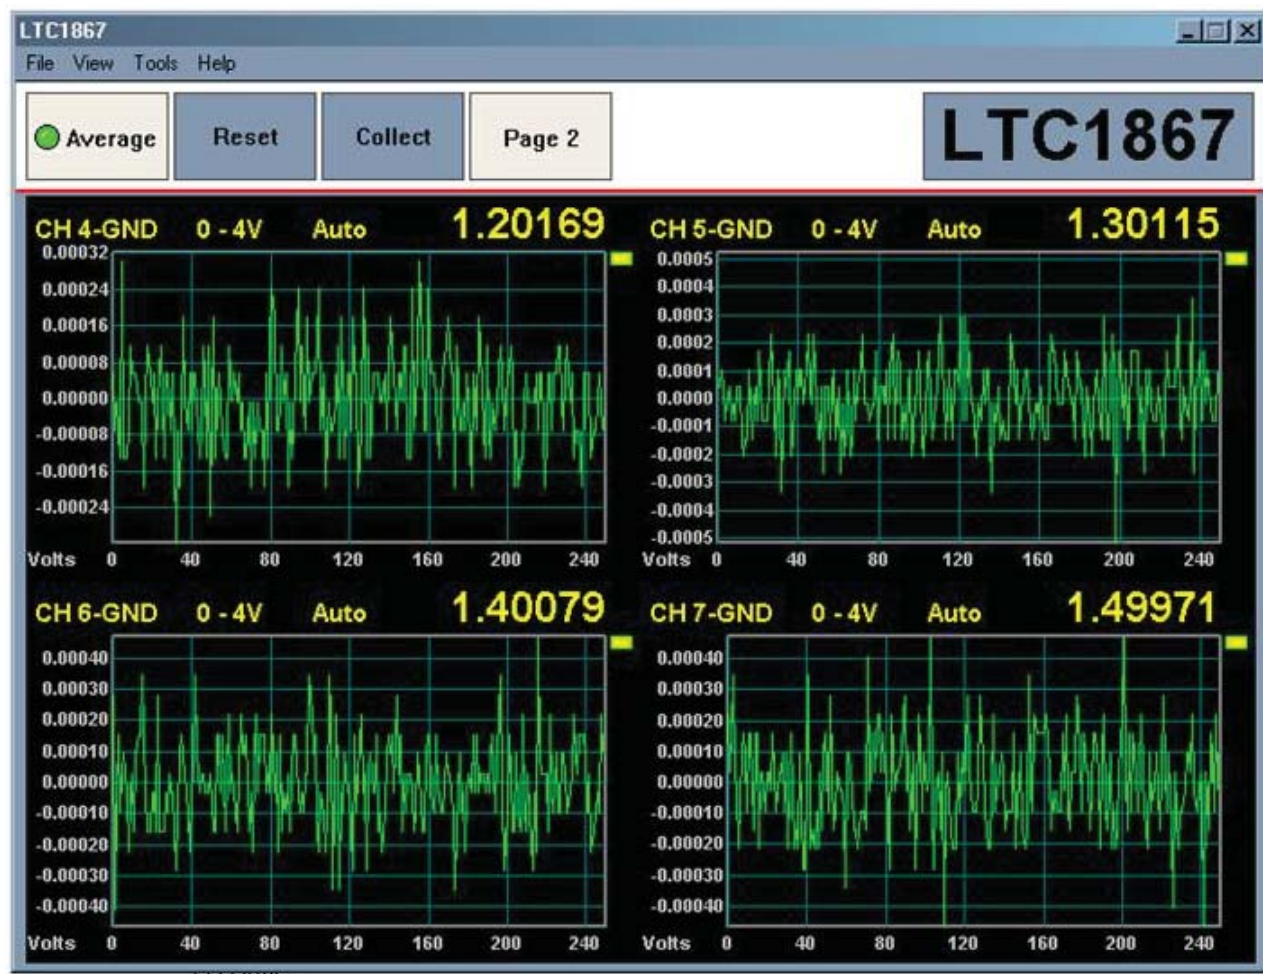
LTC1867

File View Tools Help

Average

Reset

Collect

Page 2

LTC1867

CH 4-GND 0 - 4V Auto 1.20169

0.00032
0.00024
0.00016
0.00008
0.00000
-0.00008
-0.00016
-0.00024

Volts 0 40 80 120 160 200 240

CH 5-GND 0 - 4V Auto 1.30115

0.0005
0.0004
0.0003
0.0002
0.0001
0.0000
-0.0001
-0.0002
-0.0003
-0.0004
-0.0005

Volts 0 40 80 120 160 200 240

CH 6-GND 0 - 4V Auto 1.40079

0.00040
0.00030
0.00020
0.00010
0.00000
-0.00010
-0.00020
-0.00030
-0.00040

Volts 0 40 80 120 160 200 240

CH 7-GND 0 - 4V Auto 1.49971

0.00040
0.00030
0.00020
0.00010
0.00000
-0.00010
-0.00020
-0.00030
-0.00040

Volts 0 40 80 120 160 200 240